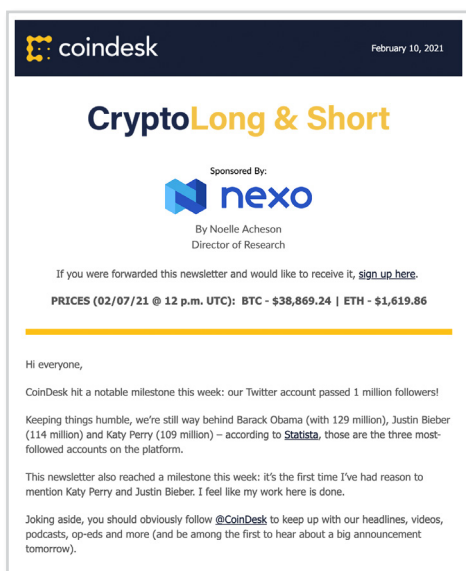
coindesk

February 10, 2021

CryptoLong & Short

Sponsored By:

nexo

By Noelle Acheson
Director of Research

If you were forwarded this newsletter and would like to receive it, sign up here.

PRICES (02/07/21 @ 12 p.m. UTC): BTC - \$38,869.24 | ETH - \$1,619.86

Hi everyone,

CoinDesk hit a notable milestone this week: our Twitter account passed 1 million followers!

Keeping things humble, we're still way behind Barack Obama (with 129 million), Justin Bieber (114 million) and Katy Perry (109 million) – according to Statista, those are the three most-followed accounts on the platform.

This newsletter also reached a milestone this week: it's the first time I've had reason to mention Katy Perry and Justin Bieber. I feel like my work here is done.

Joking aside, you should obviously follow @CoinDesk to keep up with our headlines, videos, podcasts, op-eds and more (and be among the first to hear about a big announcement tomorrow).